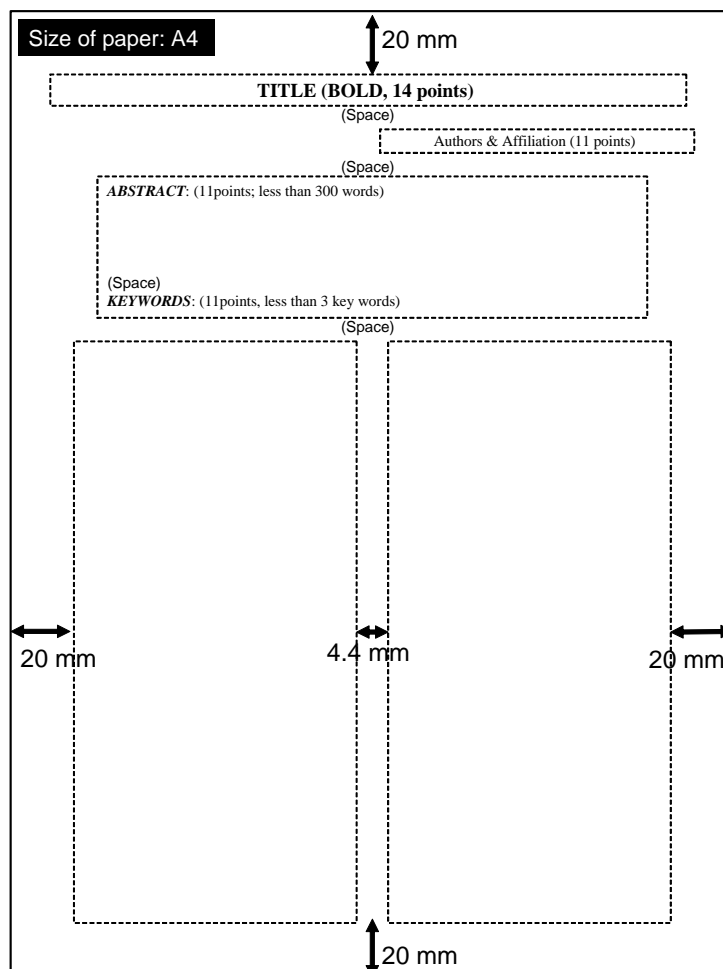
Size of paper: A4

20 mm

**TITLE (BOLD, 14 points)**

(Space)

Authors & Affiliation (11 points)

(Space)

***ABSTRACT***: (11points; less than 300 words)

(Space)

***KEYWORDS***: (11points, less than 3 key words)

(Space)

20 mm

4.4 mm

20 mm

20 mm